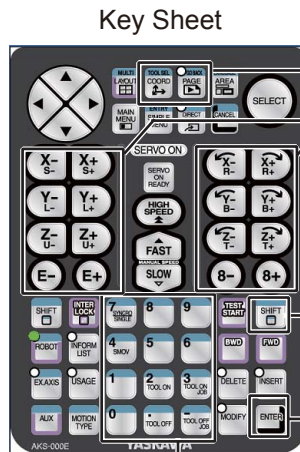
Key Sheet

MULTI LAYOUT
TOOL SEL COORD
CO NO. PAGE
AREA
SELECT
MAIN MENU
ENTRY SIMPLE MENU
DIRECT
CANCEL
SERVO ON
X- S-
X+ S+
Y- L-
Y+ L+
Z- U-
Z+ U+
E-
E+
SERVO ON READY
HIGH SPEED
FAST
MANUAL SPEED
SLOW
X- R-
X+ R+
Y- B-
Y+ B+
Z- T-
Z+ T+
8-
8+
SHIFT
INTER LOCK
7 SYNCRO SINGLE
8
9
TEST START
SHIFT
ROBOT
INFORM LIST
4 SMOV
5
6
BWD
FWD
EX.AXIS
USAGE
1
2 TOOL ON
3 TOOL ON JOB
DELETE
INSERT
AUX
MOTION TYPE
0
. TOOL OFF
- TOOL OFF JOB
MODIFY
ENTER
AKS-000E
YASKAWA